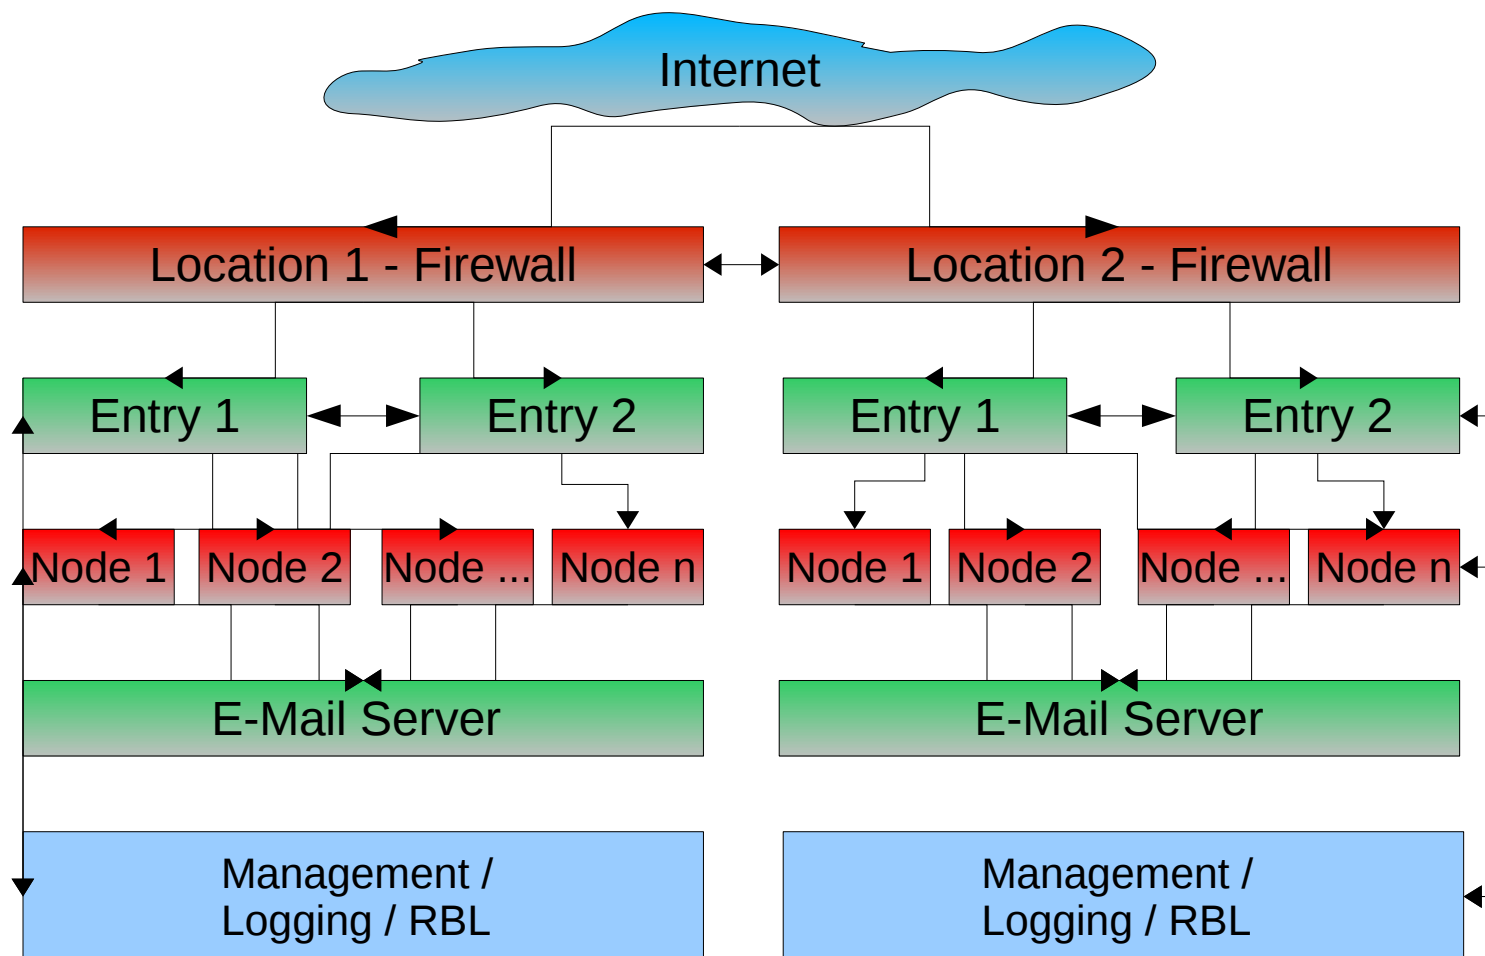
Internet

Location 1 - Firewall

Location 2 - Firewall

Entry 1

Entry 2

Entry 1

Entry 2

Node 1

Node 2

Node ...

Node n

Node 1

Node 2

Node ...

Node n

E-Mail Server

E-Mail Server

Management / Logging / RBL

Management / Logging / RBL